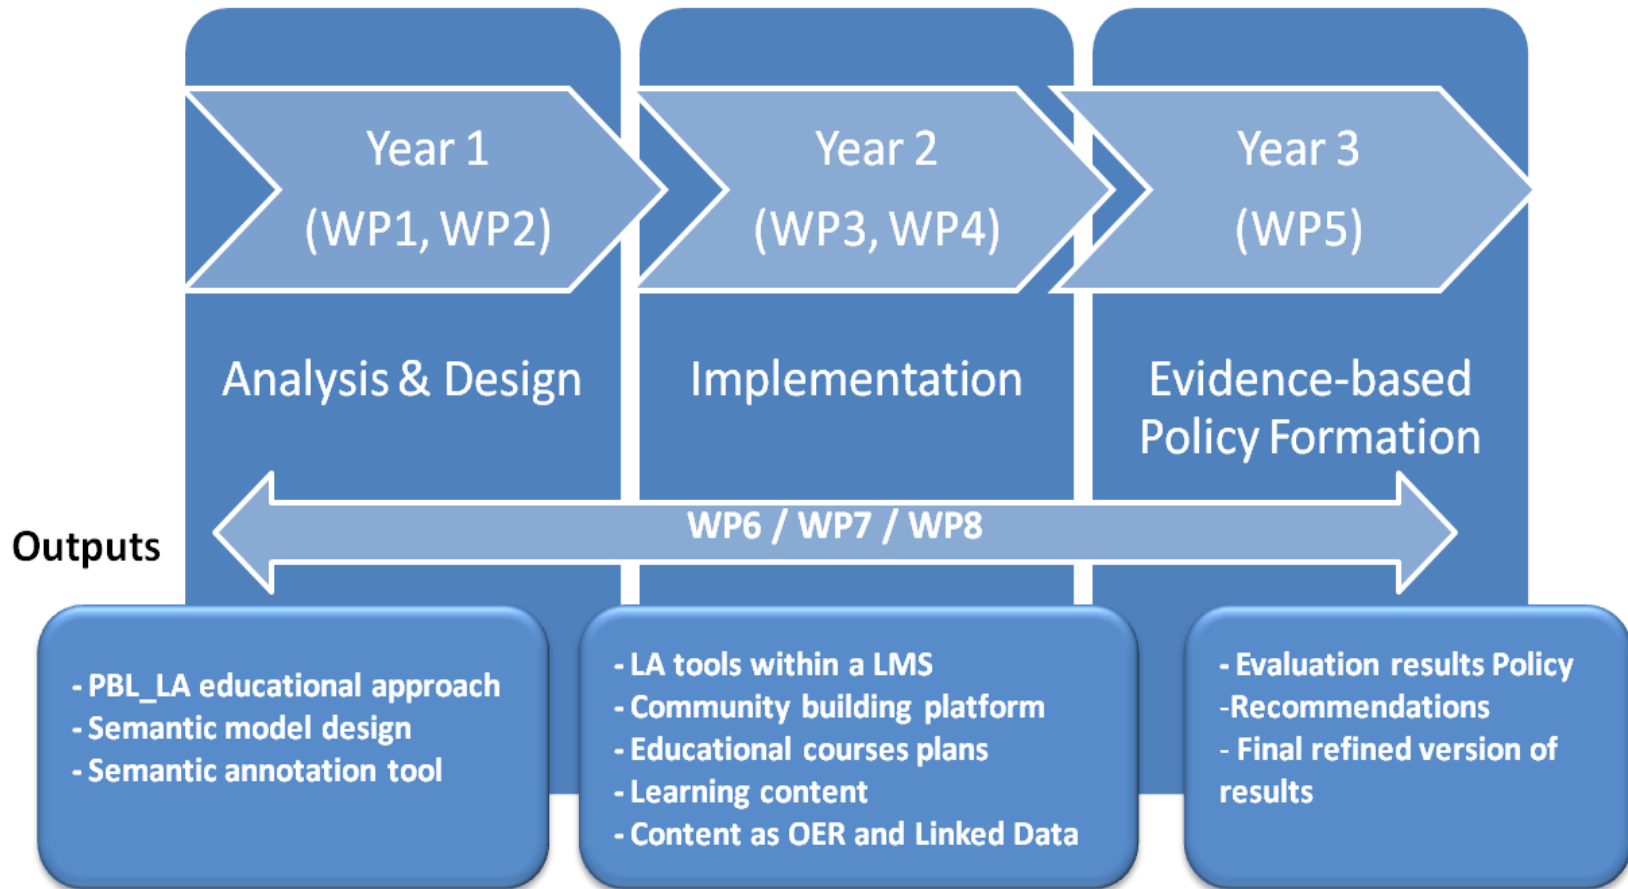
Year 1
(WP1, WP2)

Year 2
(WP3, WP4)

Year 3
(WP5)

Analysis & Design

Implementation

Evidence-based Policy Formation

Outputs

WP6 / WP7 / WP8

- PBL_LA educational approach
- Semantic model design
- Semantic annotation tool

- LA tools within a LMS
- Community building platform
- Educational courses plans
- Learning content
- Content as OER and Linked Data

- Evaluation results Policy
-Recommendations
- Final refined version of results